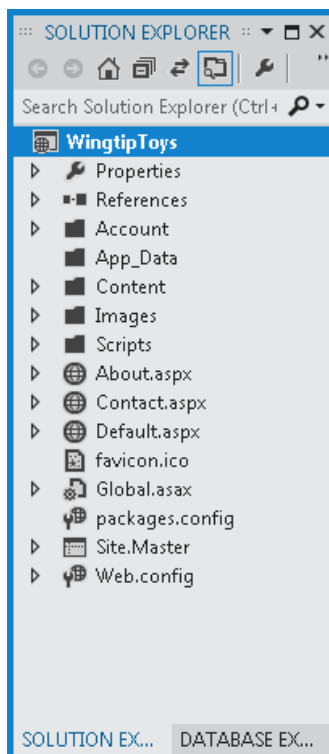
SOLUTION EXPLORER

Search Solution Explorer (Ctrl+

WingtipToys
Properties
References
Account
App_Data
Content
Images
Scripts
About.aspx
Contact.aspx
Default.aspx
favicon.ico
Global.asax
packages.config
Site.Master
Web.config

SOLUTION EX... DATABASE EX...